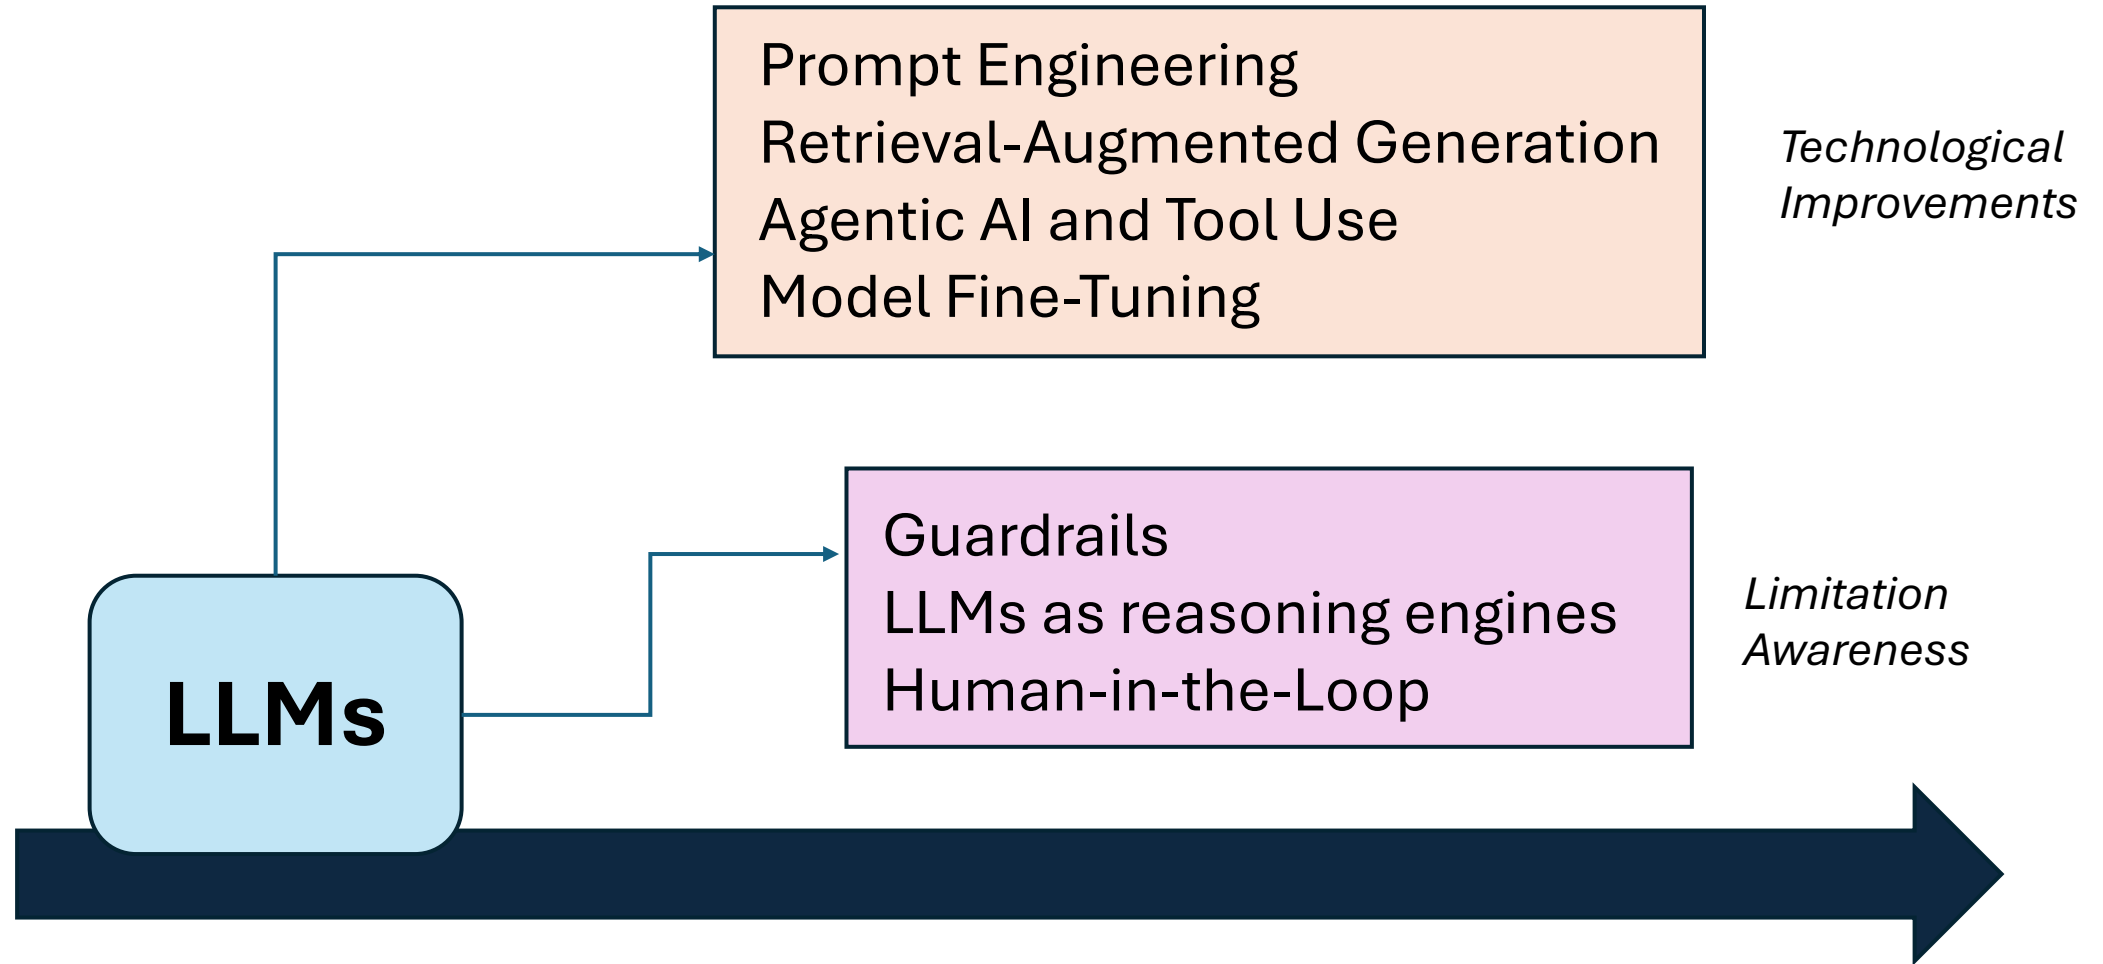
Prompt Engineering
Retrieval-Augmented Generation
Agentic AI and Tool Use
Model Fine-Tuning

Technological Improvements

Guardrails
LLMs as reasoning engines
Human-in-the-Loop

Limitation Awareness

LLMs